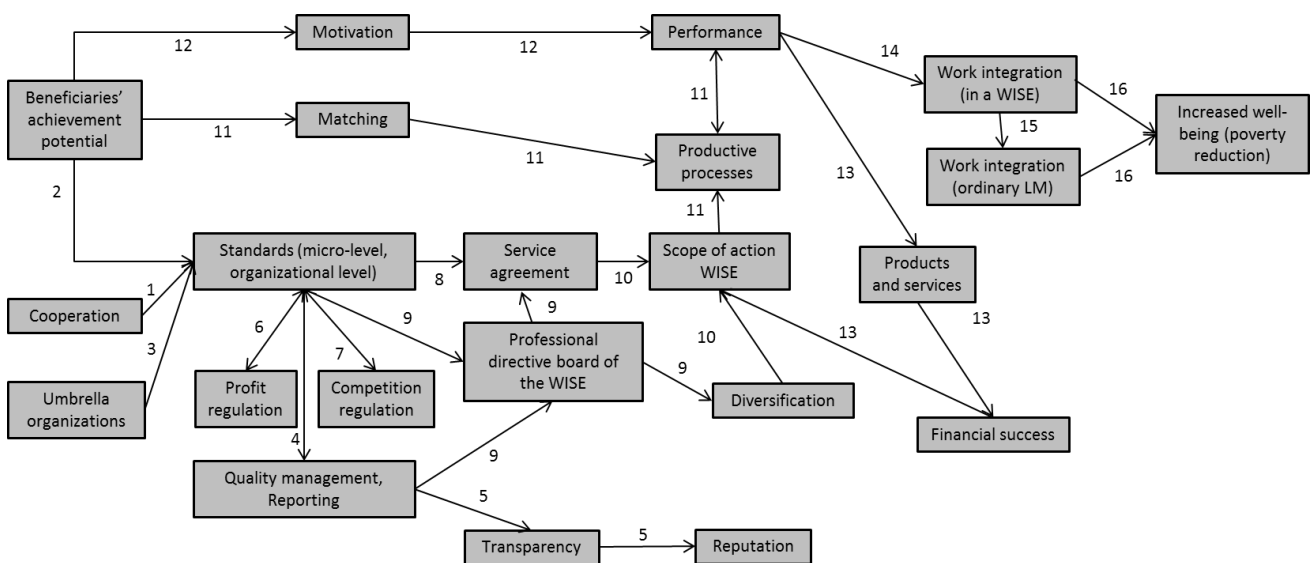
Motivation

12

12

Performance

14

Work integration (in a WISE)

16

Increased well-being (poverty reduction)

Beneficiaries' achievement potential

11

Matching

11

11

Productive processes

15

Work integration (ordinary LM)

16

13

2

11

Standards (micro-level, organizational level)

8

Service agreement

10

Scope of action WISE

Products and services

1

Cooperation

9

13

3

6

9

Professional directive board of the WISE

10

13

7

9

Umbrella organizations

Profit regulation

Competition regulation

Diversification

Financial success

4

9

Quality management, Reporting

5

Transparency

5

Reputation